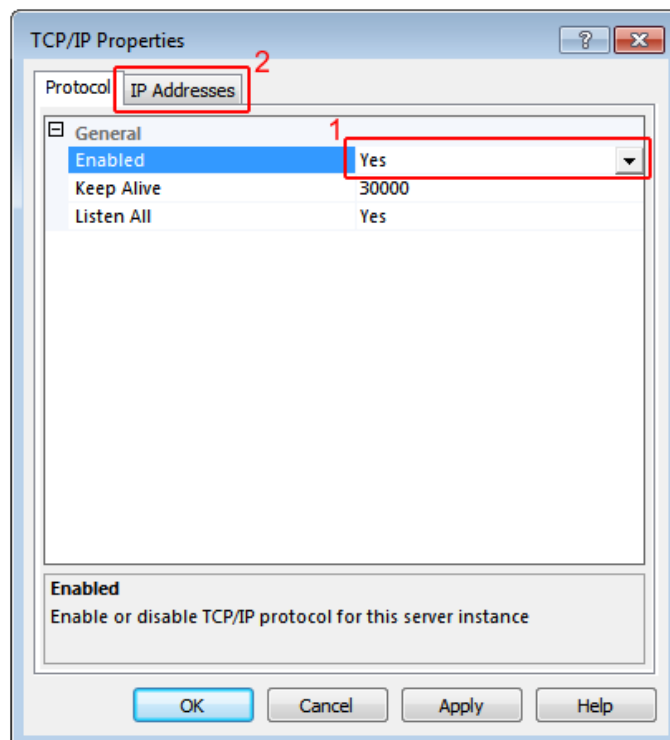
TCP/IP Properties

?

Protocol

IP Addresses

2

1

General

| Enabled | Yes |
|---|---|
| Keep Alive | 30000 |
| Listen All | Yes |

Enabled

Enable or disable TCP/IP protocol for this server instance

OK Cancel Apply Help